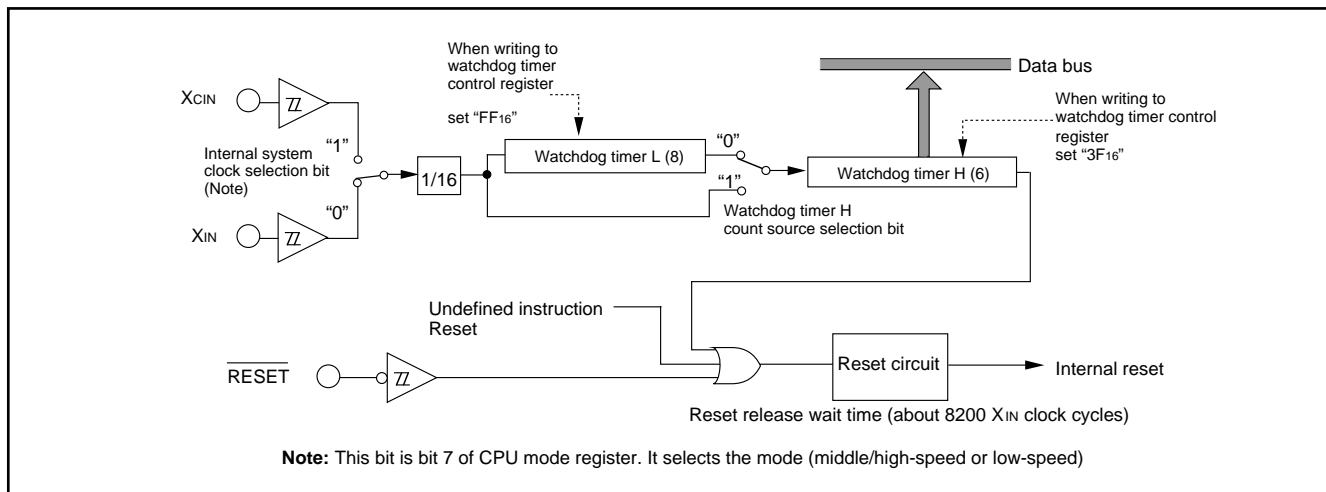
When writing to watchdog timer control register

set "FF$_{16}$"

Data bus

When writing to watchdog timer control register set "3F$_{16}$"

X$_{CIN}$

"1"

Internal system clock selection bit (Note)

1/16

Watchdog timer L (8)

"0"

Watchdog timer H (6)

"1"

"0"

X$_{IN}$

Watchdog timer H count source selection bit

Undefined instruction Reset

$\overline{\text{RESET}}$

Reset circuit

Internal reset

Reset release wait time (about 8200 X$_{IN}$ clock cycles)

**Note:** This bit is bit 7 of CPU mode register. It selects the mode (middle/high-speed or low-speed)